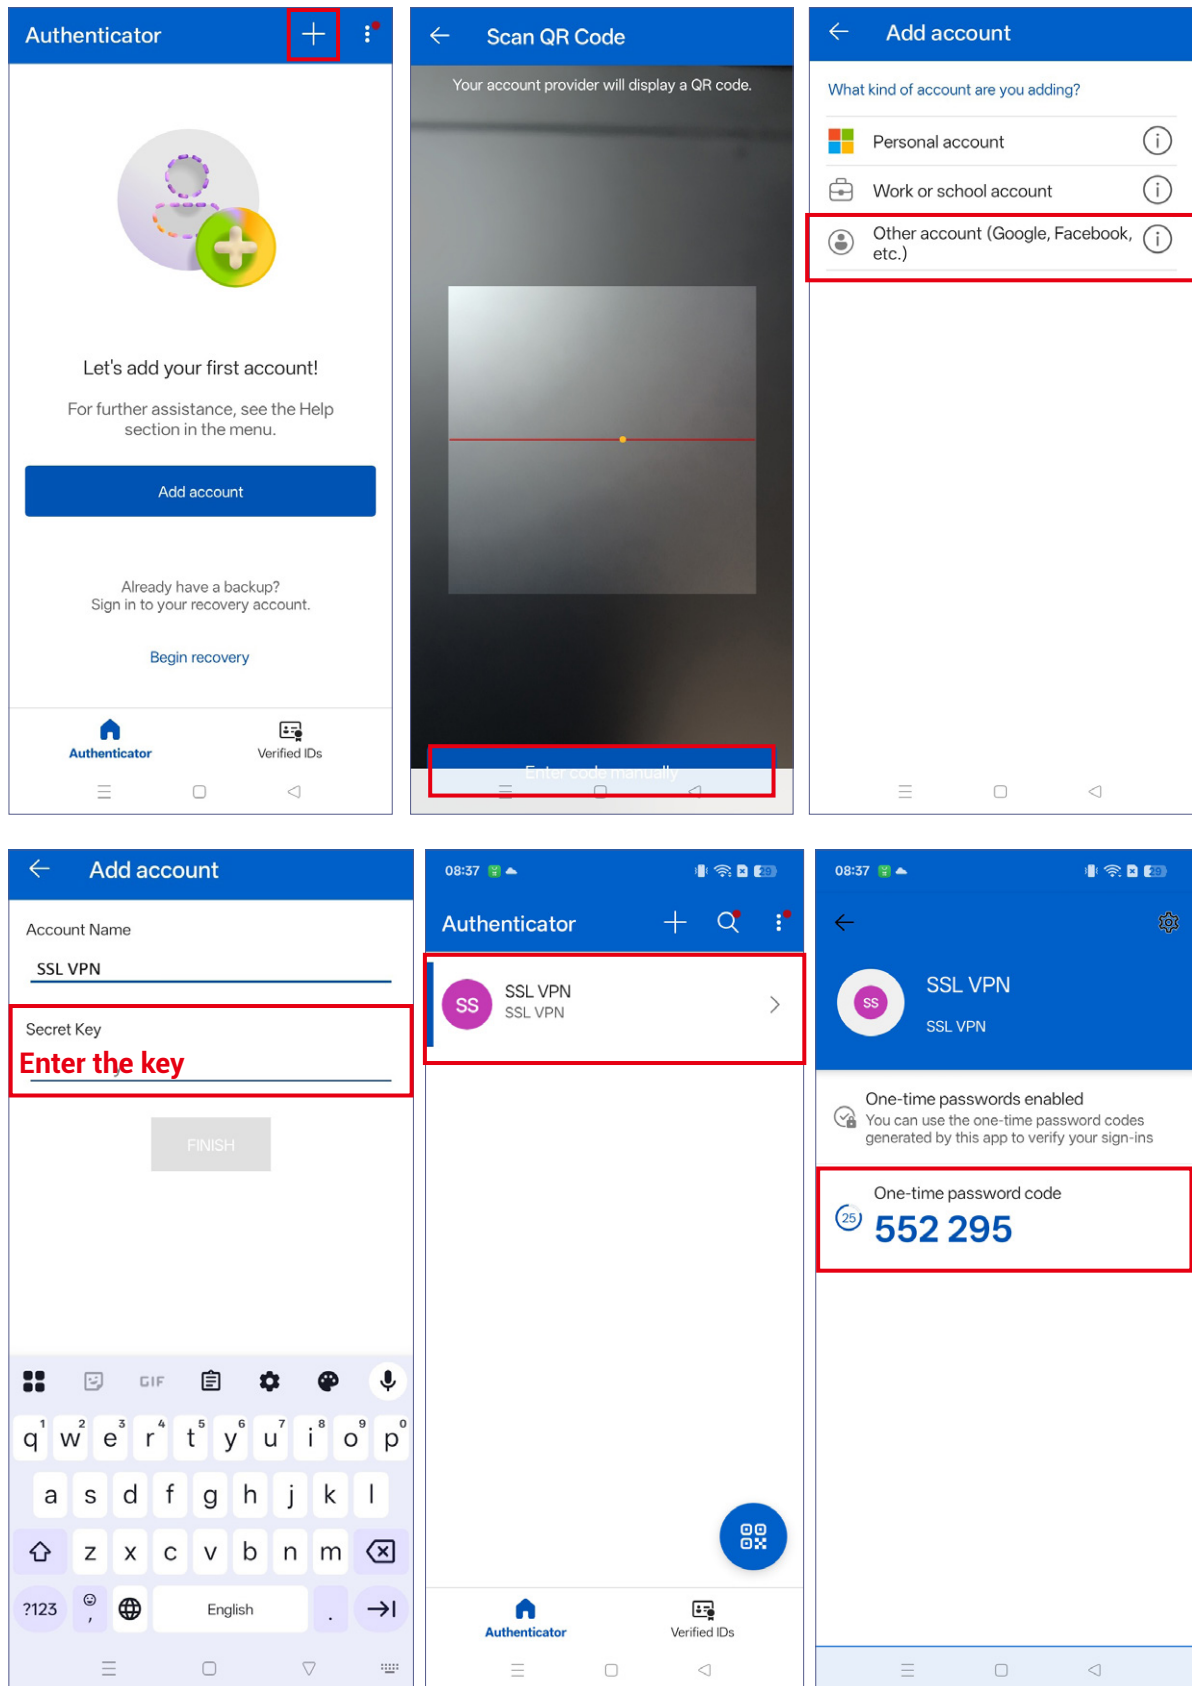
Authenticator

Let's add your first account!

For further assistance, see the Help section in the menu.

Add account

Already have a backup?
Sign in to your recovery account.

Begin recovery

Authenticator
Verified IDs

Scan QR Code

Your account provider will display a QR code.

Enter code manually

Add account

What kind of account are you adding?

Personal account

Work or school account

Other account (Google, Facebook, etc.)

Add account

Account Name

SSL VPN

Secret Key

Enter the key

FINISH

GIF

q w e r t y u i o p
a s d f g h j k l
z x c v b n m
?123
English

08:37

Authenticator

SS
SSL VPN
SSL VPN

Authenticator
Verified IDs

08:37

SSL VPN
SS
SSL VPN

One-time passwords enabled
You can use the one-time password codes generated by this app to verify your sign-ins

One-time password code
25
552 295